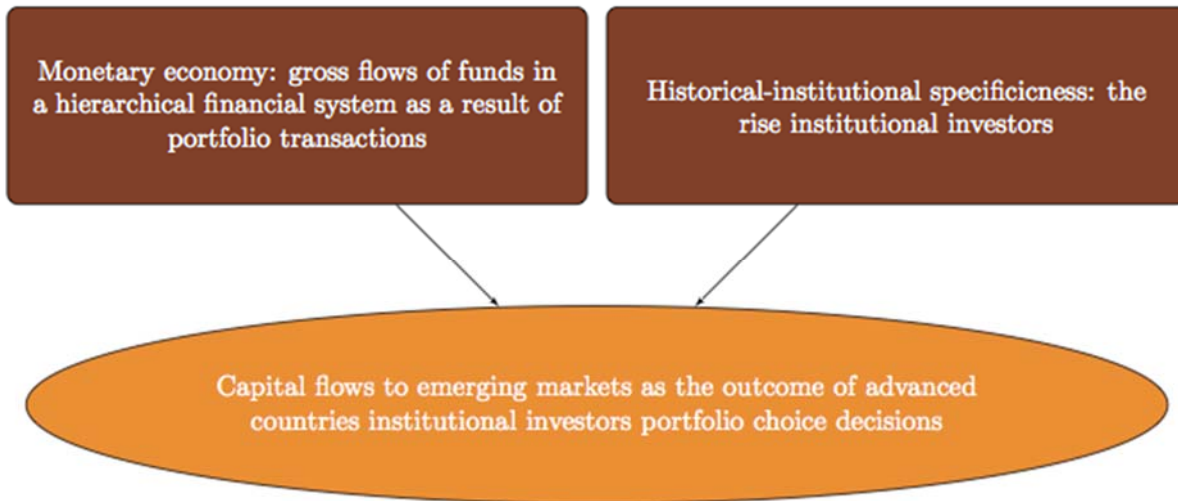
Monetary economy: gross flows of funds in a hierarchical financial system as a result of portfolio transactions

Historical-institutional specificicness: the rise institutional investors

Capital flows to emerging markets as the outcome of advanced countries institutional investors portfolio choice decisions